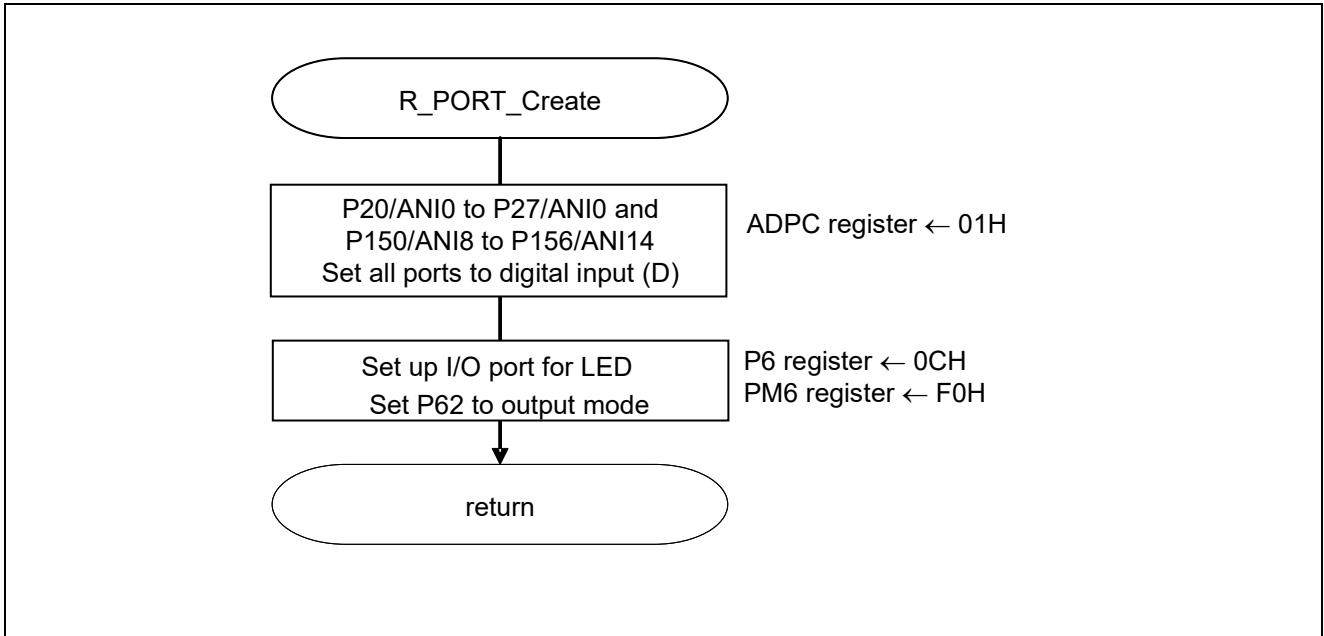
R_PORT_Create

P20/ANI0 to P27/ANI0 and P150/ANI8 to P156/ANI14 Set all ports to digital input (D)

ADPC register $\leftarrow$ 01H

Set up I/O port for LED Set P62 to output mode

P6 register $\leftarrow$ 0CH
PM6 register $\leftarrow$ F0H

return